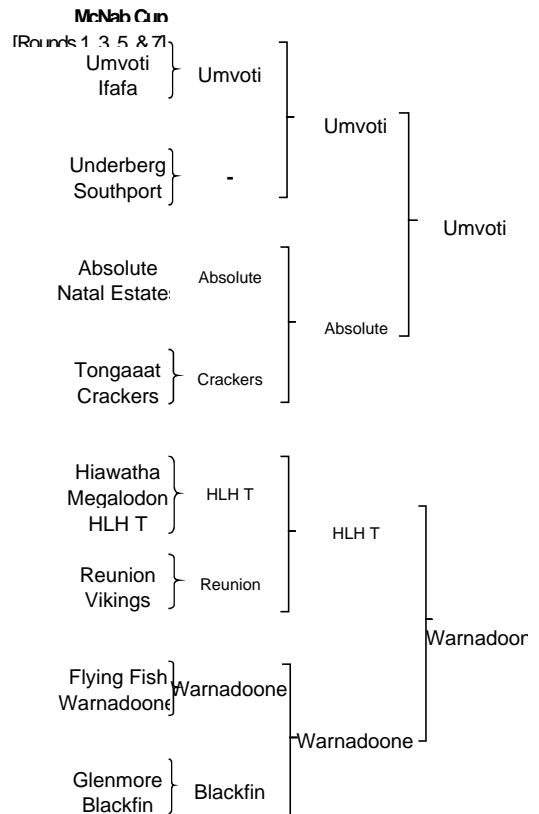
McNab Cup
[Rounds 1, 3, 5, & 7]

Umvoti
Ifafa
Umvoti

Underberg
Southport
-

Umvoti

Umvoti

Absolute
Natal Estates
Absolute

Tongaaat
Crackers
Crackers

Absolute

Hiawatha
Megalodon
HLH T
HLH T

Reunion
Vikings
Reunion

HLH T

Warnadoon

Flying Fish
Warnadoone
Warnadoone

Glenmore
Blackfin
Blackfin

Warnadoone